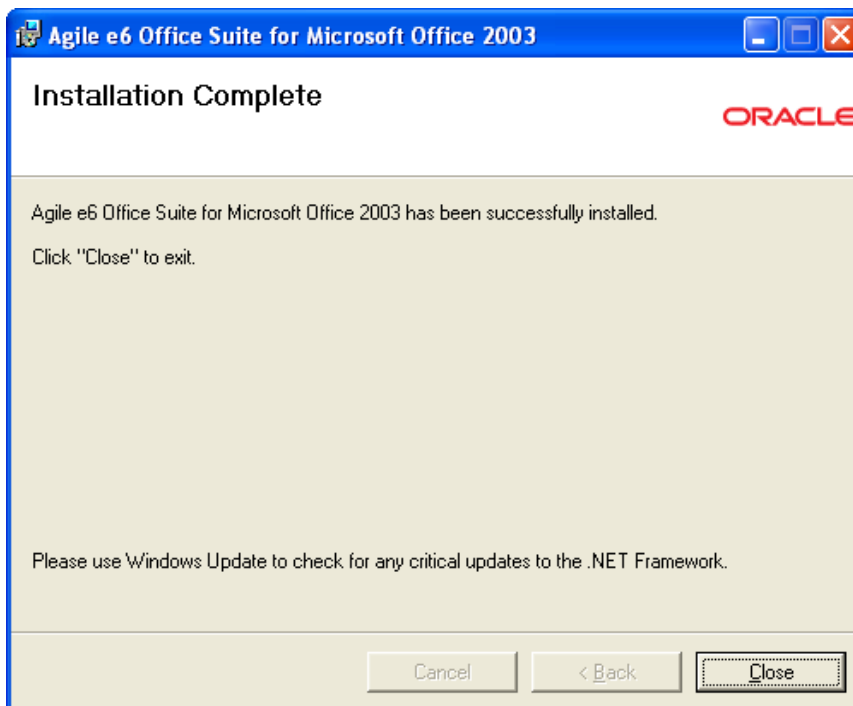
Agile e6 Office Suite for Microsoft Office 2003

Installation Complete

ORACLE

Agile e6 Office Suite for Microsoft Office 2003 has been successfully installed.

Click "Close" to exit.

Please use Windows Update to check for any critical updates to the .NET Framework.

Cancel

< Back

Close